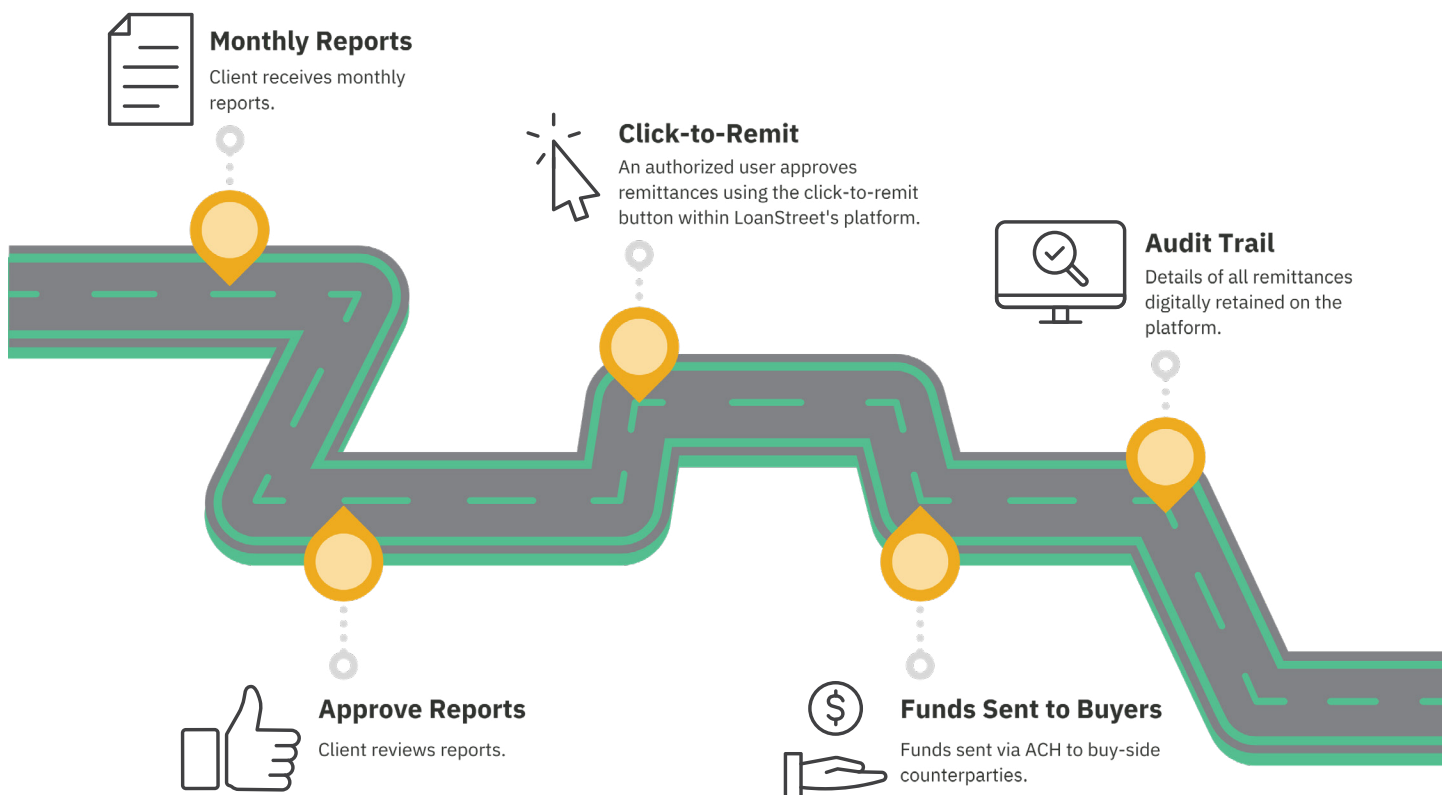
Monthly Reports
Client receives monthly reports.

Click-to-Remit
An authorized user approves remittances using the click-to-remit button within LoanStreet's platform.

Audit Trail
Details of all remittances digitally retained on the platform.

Approve Reports
Client reviews reports.

Funds Sent to Buyers
Funds sent via ACH to buy-side counterparties.